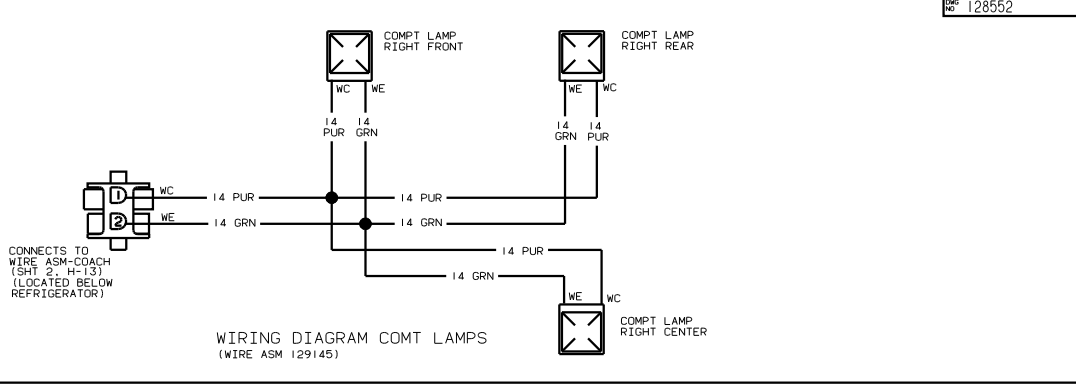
DWG NO 128552

COMPT LAMP RIGHT FRONT

COMPT LAMP RIGHT REAR

WC WE

14 PUR 14 GRN

WE WC

14 GRN 14 PUR

1 WC 14 PUR 14 PUR

2 WE 14 GRN 14 GRN

14 PUR

14 GRN

CONNECTS TO WIRE ASM-COACH (SHT 2, H-13) (LOCATED BELOW REFRIGERATOR)

WE WC

COMPT LAMP RIGHT CENTER

WIRING DIAGRAM COMT LAMPS
(WIRE ASM 129145)